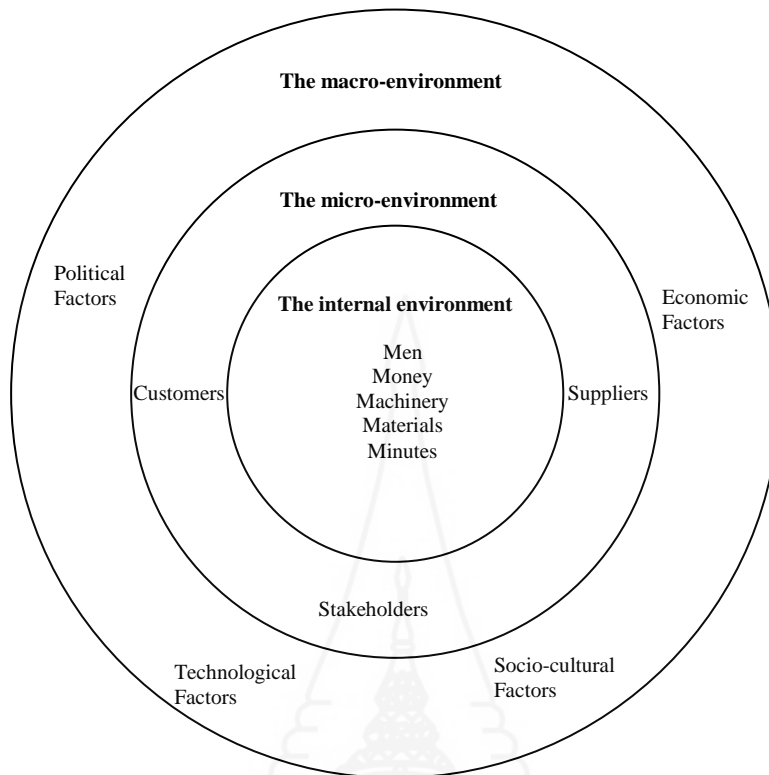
The macro-environment

The micro-environment

Political Factors

The internal environment

Economic Factors

Men
Money
Machinery
Materials
Minutes

Customers

Suppliers

Stakeholders

Technological Factors

Socio-cultural Factors